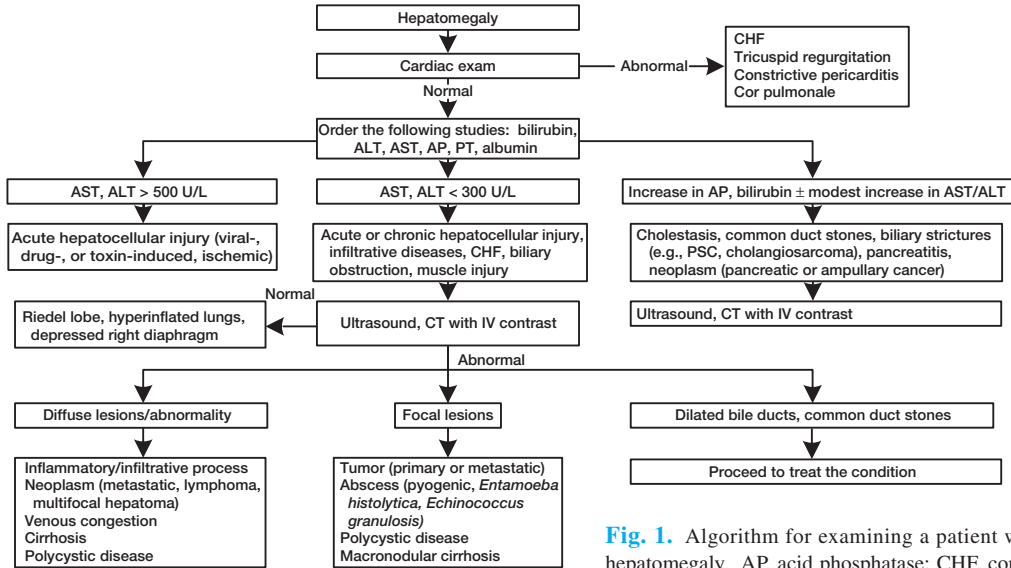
Hepatomegaly

Cardiac exam

Abnormal

CHF
Tricuspid regurgitation
Constrictive pericarditis
Cor pulmonale

Normal

Order the following studies: bilirubin, ALT, AST, AP, PT, albumin

AST, ALT > 500 U/L

Acute hepatocellular injury (viral-, drug-, or toxin-induced, ischemic)

AST, ALT < 300 U/L

Acute or chronic hepatocellular injury, infiltrative diseases, CHF, biliary obstruction, muscle injury

Increase in AP, bilirubin ± modest increase in AST/ALT

Cholestasis, common duct stones, biliary strictures (e.g., PSC, cholangiosarcoma), pancreatitis, neoplasm (pancreatic or ampullary cancer)

Ultrasound, CT with IV contrast

Normal

Riedel lobe, hyperinflated lungs, depressed right diaphragm

Ultrasound, CT with IV contrast

Abnormal

Diffuse lesions/abnormality

Inflammatory/infiltrative process
Neoplasm (metastatic, lymphoma, multifocal hepatoma)
Venous congestion
Cirrhosis
Polycystic disease

Focal lesions

Tumor (primary or metastatic)
Abscess (pyogenic, *Entamoeba histolytica, Echinococcus granulosis)*
Polycystic disease
Macronodular cirrhosis

Dilated bile ducts, common duct stones

Proceed to treat the condition

Fig. 1. Algorithm for examining a patient v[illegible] hepatomegaly. AP acid phosphatase; CHF con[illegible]